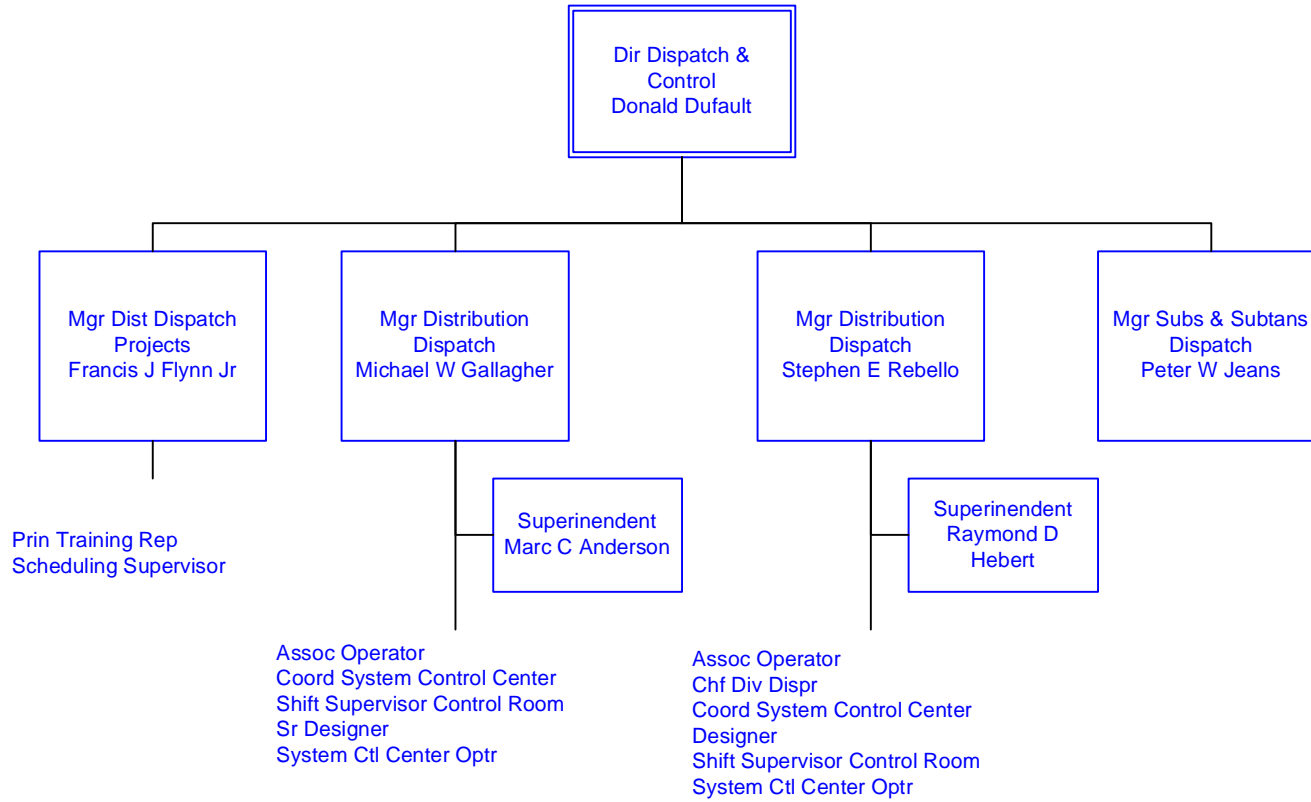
Dir Dispatch & Control
Donald Dufault

Mgr Dist Dispatch Projects
Francis J Flynn Jr

Prin Training Rep
Scheduling Supervisor

Mgr Distribution Dispatch
Michael W Gallagher

Superinendent
Marc C Anderson

Assoc Operator
Coord System Control Center
Shift Supervisor Control Room
Sr Designer
System Ctl Center Optr

Mgr Distribution Dispatch
Stephen E Rebello

Superinendent
Raymond D Hebert

Assoc Operator
Chf Div Dispr
Coord System Control Center
Designer
Shift Supervisor Control Room
System Ctl Center Optr

Mgr Subs & Subtans Dispatch
Peter W Jeans